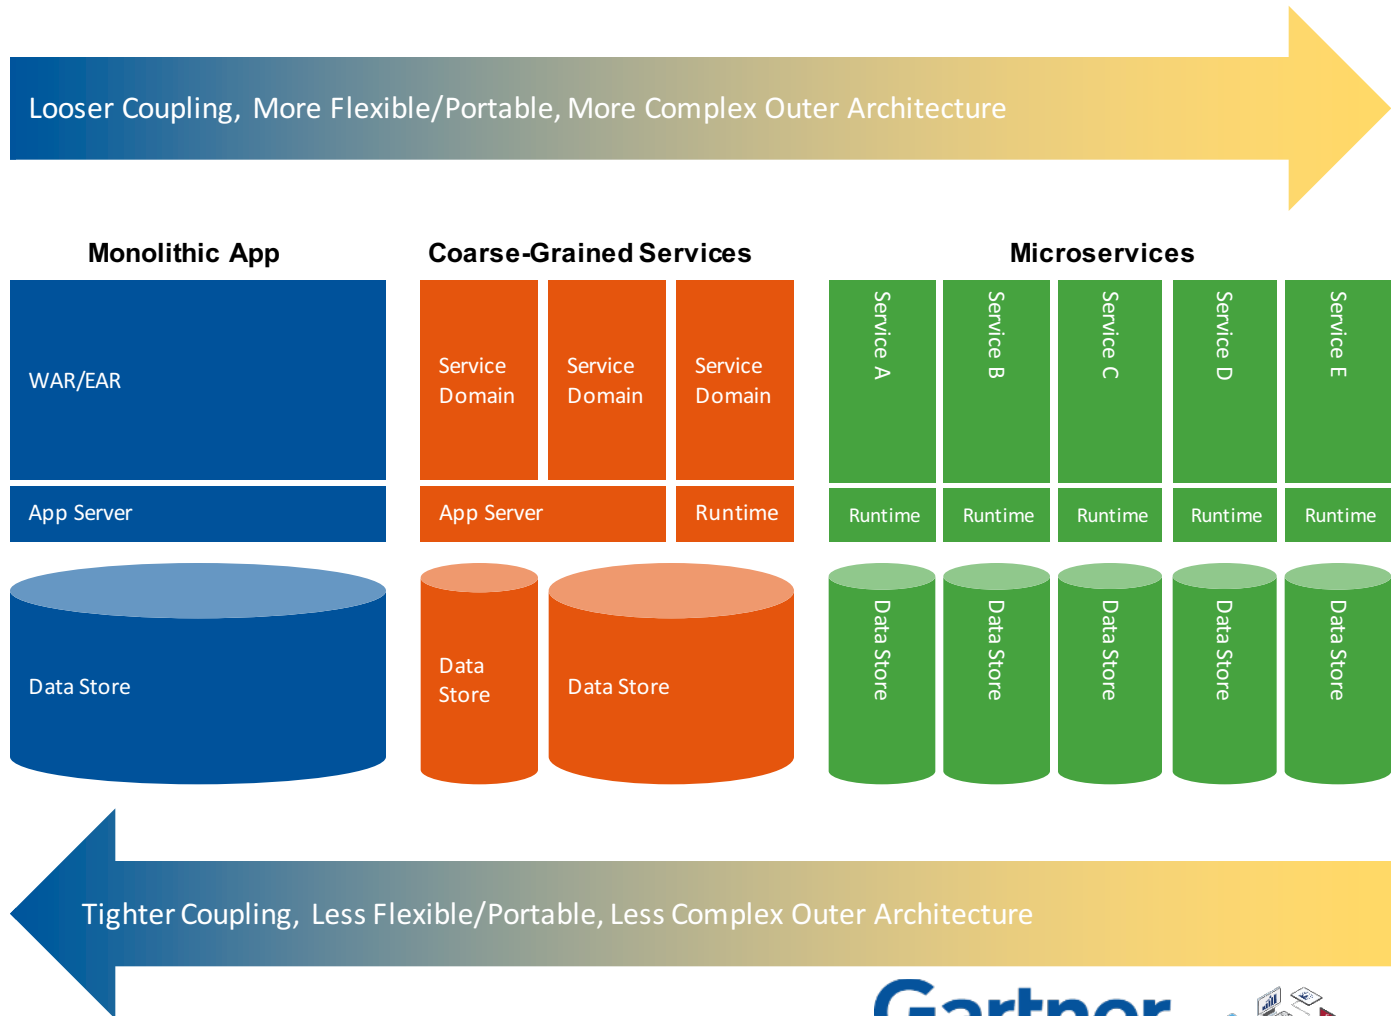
Looser Coupling, More Flexible/Portable, More Complex Outer Architecture

Monolithic App

WAR/EAR

App Server

Data Store

Coarse-Grained Services

Service Domain

Service Domain

Service Domain

App Server

Runtime

Data Store

Data Store

Microservices

Service A

Service B

Service C

Service D

Service E

Runtime

Runtime

Runtime

Runtime

Runtime

Data Store

Data Store

Data Store

Data Store

Data Store

Tighter Coupling, Less Flexible/Portable, Less Complex Outer Architecture

Gartner